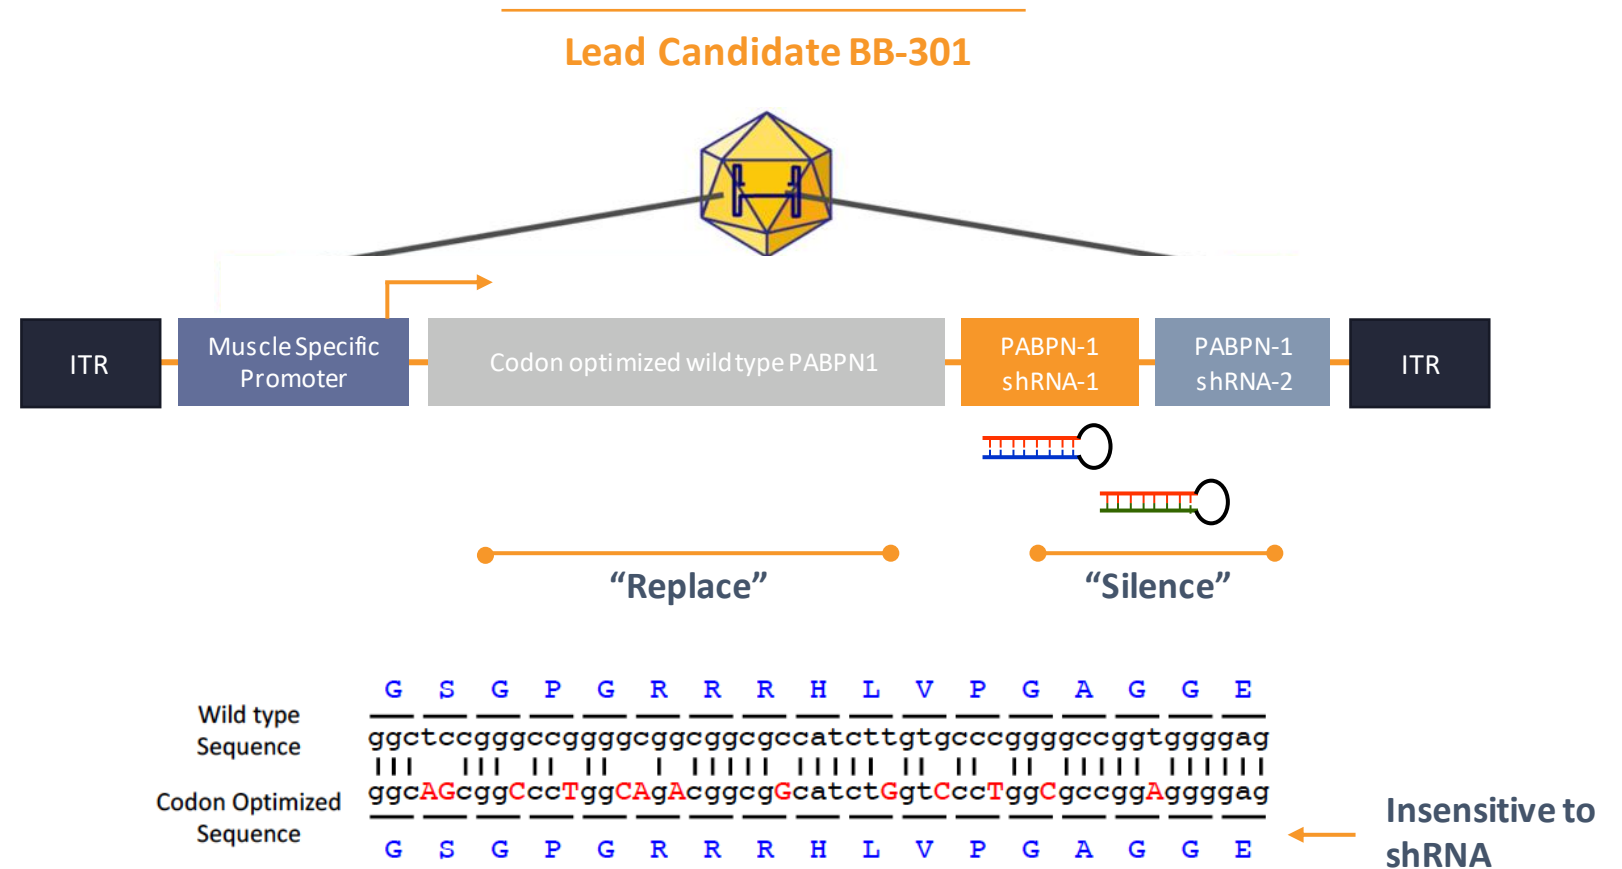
Lead Candidate BB-301

ITR

Muscle Specific Promoter

Codon optimized wild type PABPN1

PABPN-1 shRNA-1

PABPN-1 shRNA-2

ITR

“Replace”

“Silence”

G S G P G R R R H L V P G A G G E

Wild type Sequence

ggctccgggccggggcggcggcgccatcttgtgcccggggccggtggggag

ggcAGcggCccTggCAgAcggcgGcatctGgtCccTggCgccggAggggag

Codon Optimized Sequence

G S G P G R R R H L V P G A G G E

Insensitive to shRNA